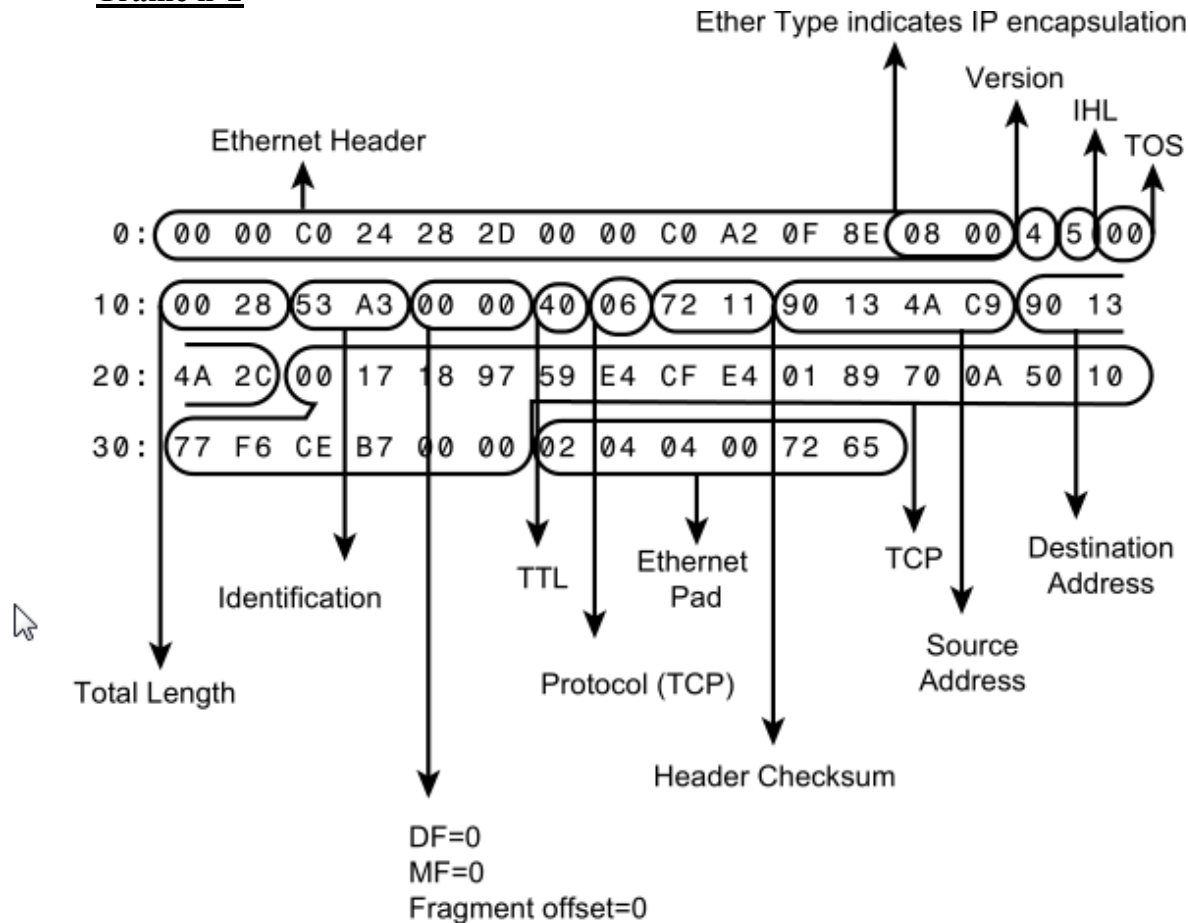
Frame # 1

Ether Type indicates IP encapsulation

Version

IHL

TOS

Ethernet Header

0: 00 00 C0 24 28 2D 00 00 C0 A2 0F 8E 08 00 4 5 00

10: 00 28 53 A3 00 00 40 06 72 11 90 13 4A C9 90 13

20: 4A 2C 00 17 18 97 59 E4 CF E4 01 89 70 0A 50 10

30: 77 F6 CE B7 00 00 02 04 04 00 72 65

TTL

Ethernet Pad

TCP

Destination Address

Identification

Source Address

Total Length

Protocol (TCP)

Header Checksum

DF=0
MF=0
Fragment offset=0